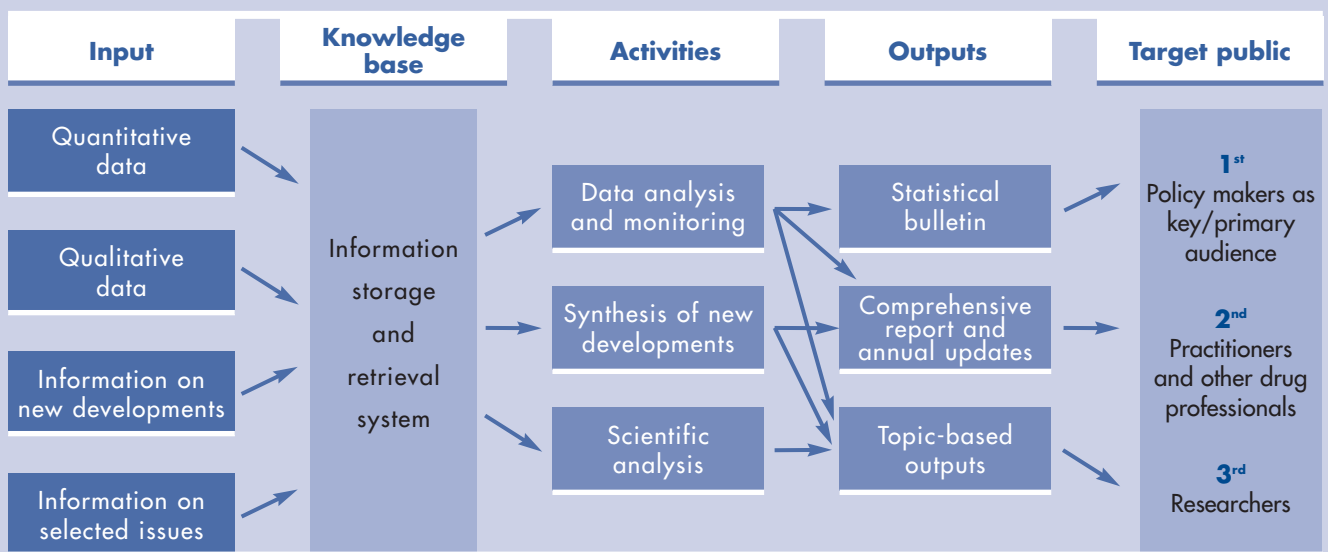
Input

Knowledge base

Activities

Outputs

Target public

Quantitative data

Qualitative data

Information on new developments

Information on selected issues

Information storage and retrieval system

Data analysis and monitoring

Synthesis of new developments

Scientific analysis

Statistical bulletin

Comprehensive report and annual updates

Topic-based outputs

$1^{st}$
Policy makers as key/primary audience

$2^{nd}$
Practitioners and other drug professionals

$3^{rd}$
Researchers